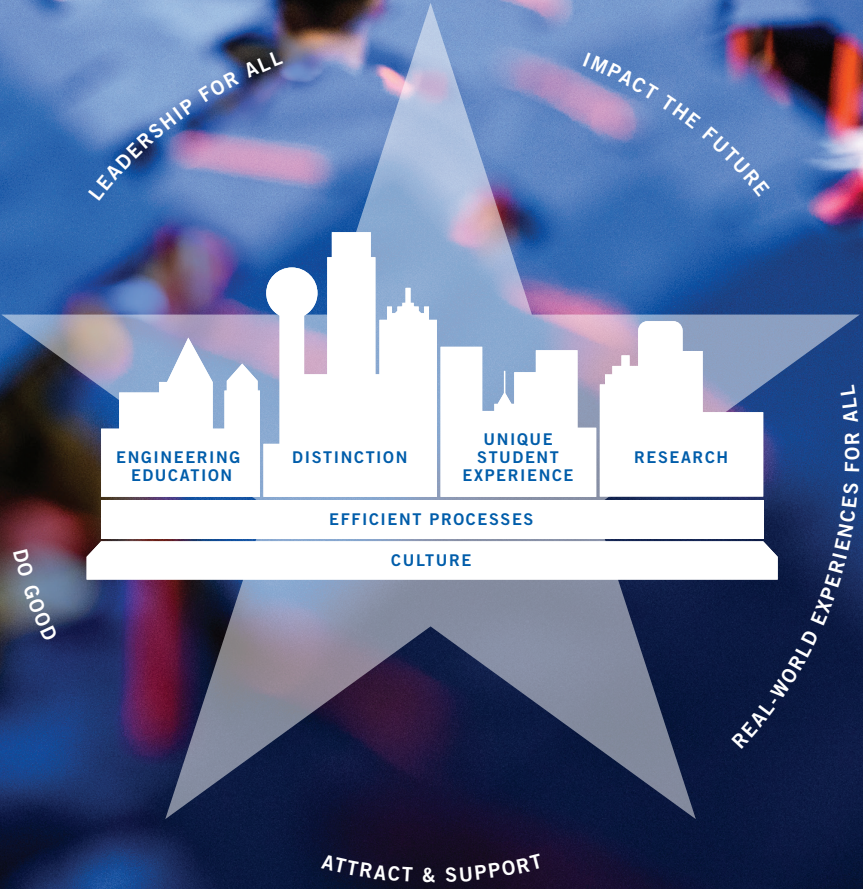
LEADERSHIP FOR ALL

IMPACT THE FUTURE

ENGINEERING EDUCATION

DISTINCTION

UNIQUE STUDENT EXPERIENCE

RESEARCH

EFFICIENT PROCESSES

CULTURE

DO GOOD

REAL-WORLD EXPERIENCES FOR ALL

ATTRACT & SUPPORT